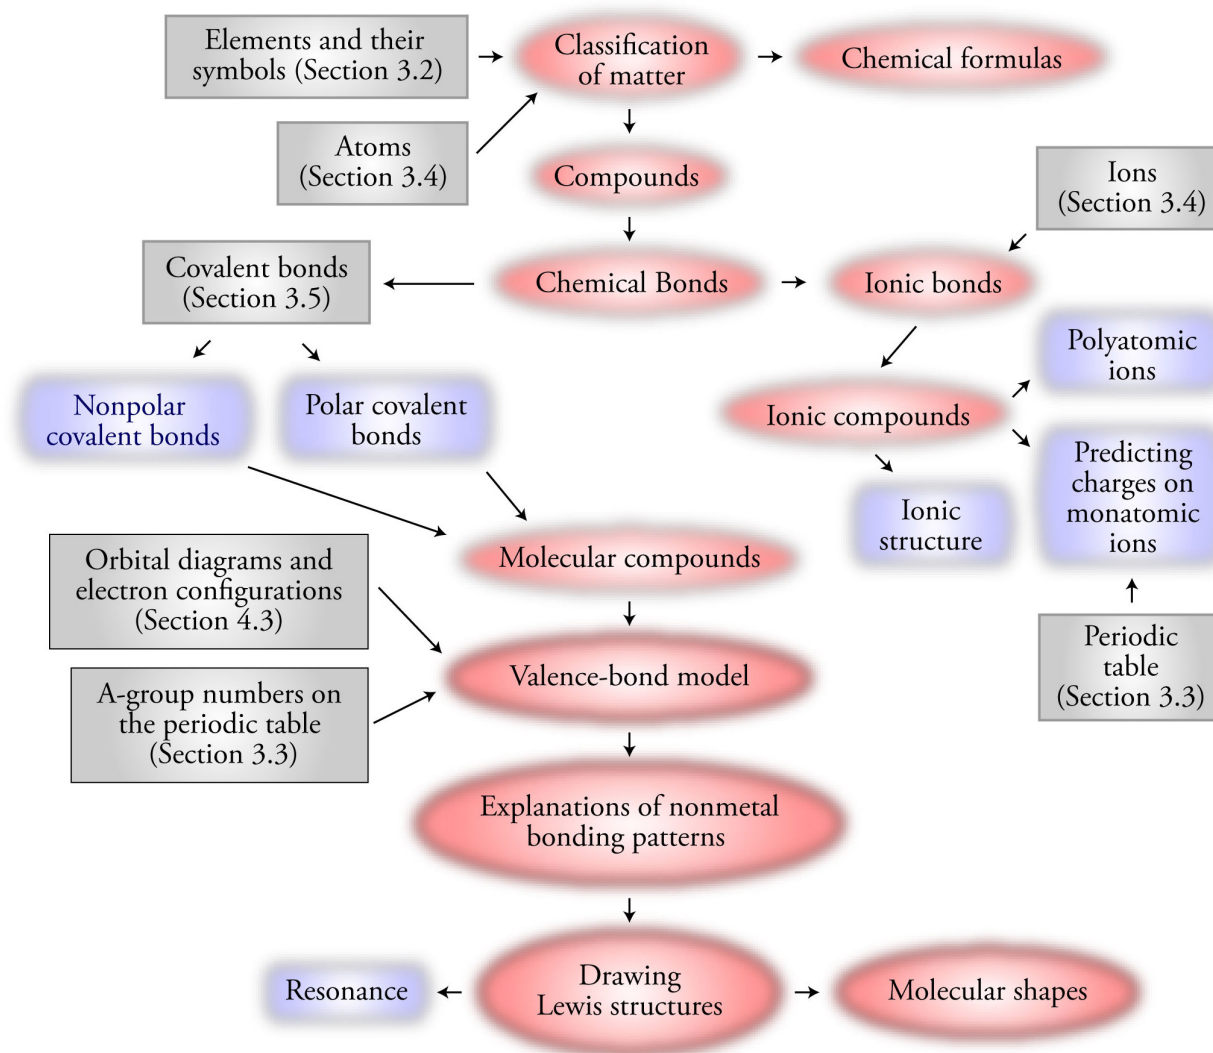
Elements and their symbols (Section 3.2)

Classification of matter

Chemical formulas

Atoms (Section 3.4)

Compounds

Ions (Section 3.4)

Covalent bonds (Section 3.5)

Chemical Bonds

Ionic bonds

Polyatomic ions

Nonpolar covalent bonds

Polar covalent bonds

Ionic compounds

Predicting charges on monatomic ions

Ionic structure

Molecular compounds

Orbital diagrams and electron configurations (Section 4.3)

Periodic table (Section 3.3)

Valence-bond model

A-group numbers on the periodic table (Section 3.3)

Explanations of nonmetal bonding patterns

Resonance

Drawing Lewis structures

Molecular shapes